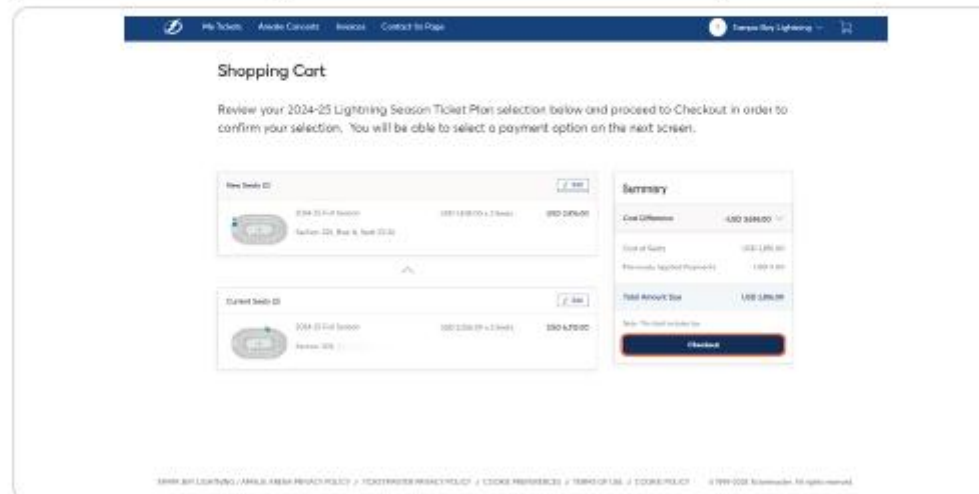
My Tickets Amalie Concerts Invoices Contact to Page

Tampa Bay Lightning

Shopping Cart

Review your 2024-25 Lightning Season Ticket Plan selection below and proceed to Checkout in order to confirm your selection. You will be able to select a payment option on the next screen.

New Seats (2)

Edit

2024-25 Full Season

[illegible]

USD 2,616.00

Section: 326, Row: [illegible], Seat: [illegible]

Current Seats (2)

Edit

2024-25 Full Season

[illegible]

USD 4,070.00

Section: 305 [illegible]

Summary

Cost Difference

USD 2,616.00

Cost of Seats

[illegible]

Previously Applied Payments

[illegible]

Total Amount Due

USD 2,616.00

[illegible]

Checkout

TAMPA BAY LIGHTNING / AMALIE ARENA PRIVACY POLICY / TICKETMASTER PRIVACY POLICY / COOKIE PREFERENCES / TERMS OF USE / COOKIE POLICY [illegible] Ticketmaster. All rights reserved.